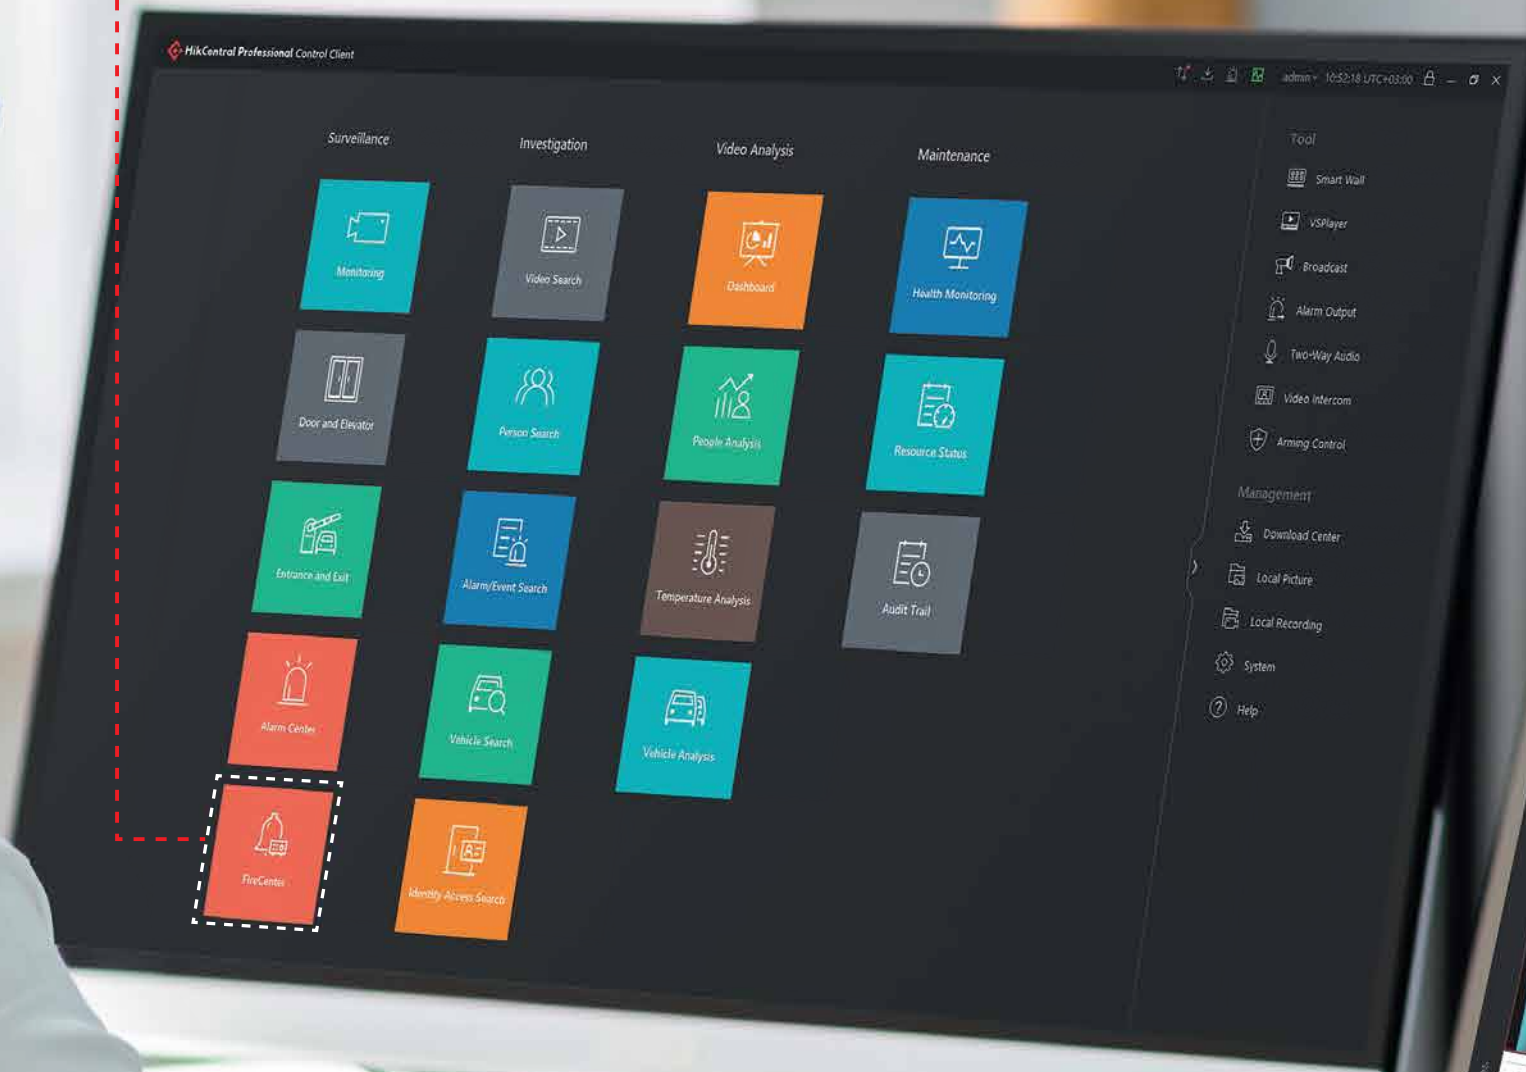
HikCentral Professional Control Client

admin 10:52:18 UTC+03:00

Surveillance

Monitoring

Door and Elevator

Entrance and Exit

Alarm Center

FireCenter

Investigation

Video Search

Person Search

Alarm/Event Search

Vehicle Search

Identity Access Search

Video Analysis

Dashboard

People Analysis

Temperature Analysis

Vehicle Analysis

Maintenance

Health Monitoring

Resource Status

Audit Trail

Tool

Smart Wall

VSPlayer

Broadcast

Alarm Output

Two-Way Audio

Video Intercom

Arming Control

Management

Download Center

Local Picture

Local Recording

System

Help